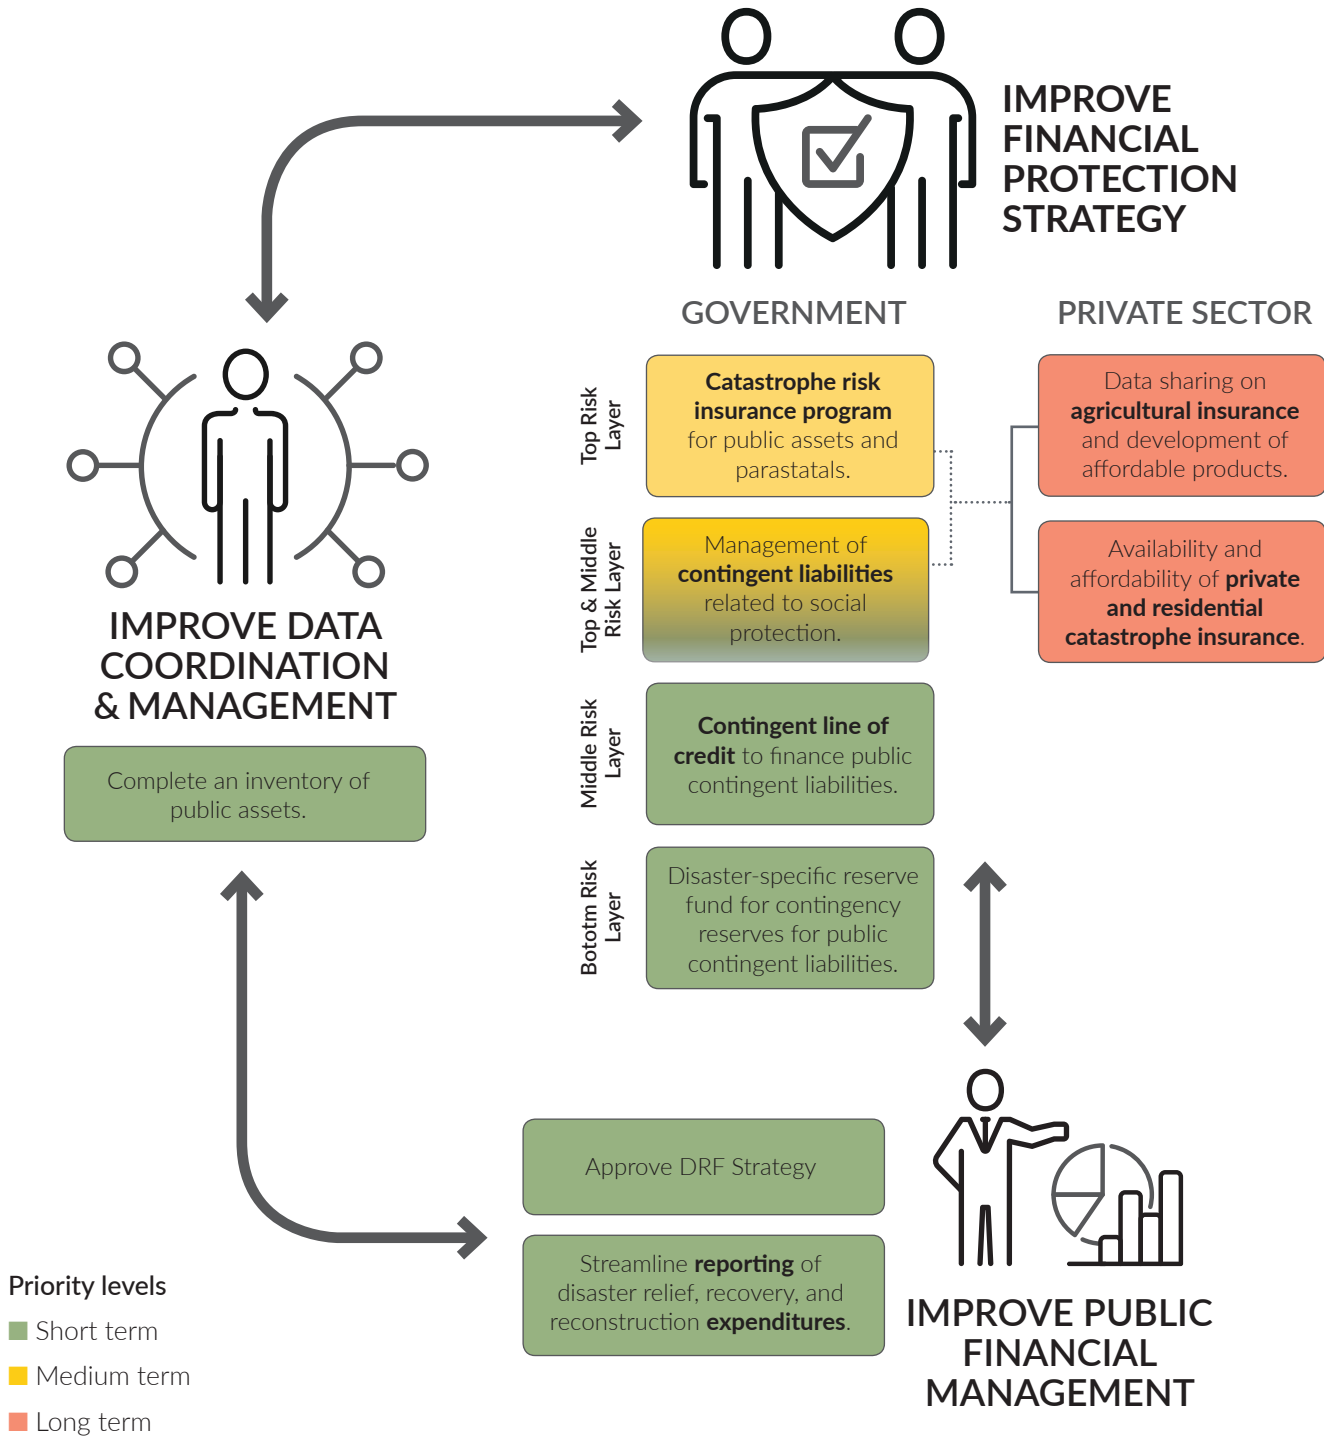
IMPROVE FINANCIAL PROTECTION STRATEGY

GOVERNMENT

PRIVATE SECTOR

Top Risk Layer

**Catastrophe risk insurance program** for public assets and parastatals.

Data sharing on **agricultural insurance** and development of affordable products.

Top & Middle Risk Layer

Management of **contingent liabilities** related to social protection.

Availability and affordability of **private and residential catastrophe insurance**.

Middle Risk Layer

**Contingent line of credit** to finance public contingent liabilities.

Bototm Risk Layer

Disaster-specific reserve fund for contingency reserves for public contingent liabilities.

IMPROVE DATA COORDINATION & MANAGEMENT

Complete an inventory of public assets.

Approve DRF Strategy

Streamline **reporting** of disaster relief, recovery, and reconstruction **expenditures**.

IMPROVE PUBLIC FINANCIAL MANAGEMENT

Priority levels

Short term

Medium term

Long term